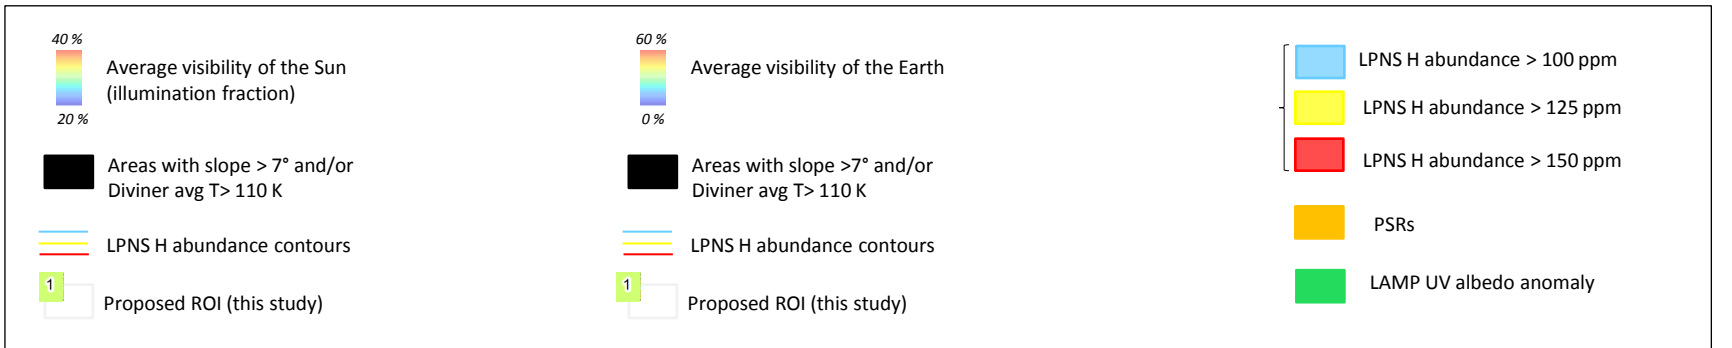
40 %

20 %

Average visibility of the Sun (illumination fraction)

Areas with slope > 7° and/or Diviner avg T> 110 K

LPNS H abundance contours

1

Proposed ROI (this study)

60 %

0 %

Average visibility of the Earth

Areas with slope >7° and/or Diviner avg T> 110 K

LPNS H abundance contours

1

Proposed ROI (this study)

LPNS H abundance > 100 ppm

LPNS H abundance > 125 ppm

LPNS H abundance > 150 ppm

PSRs

LAMP UV albedo anomaly